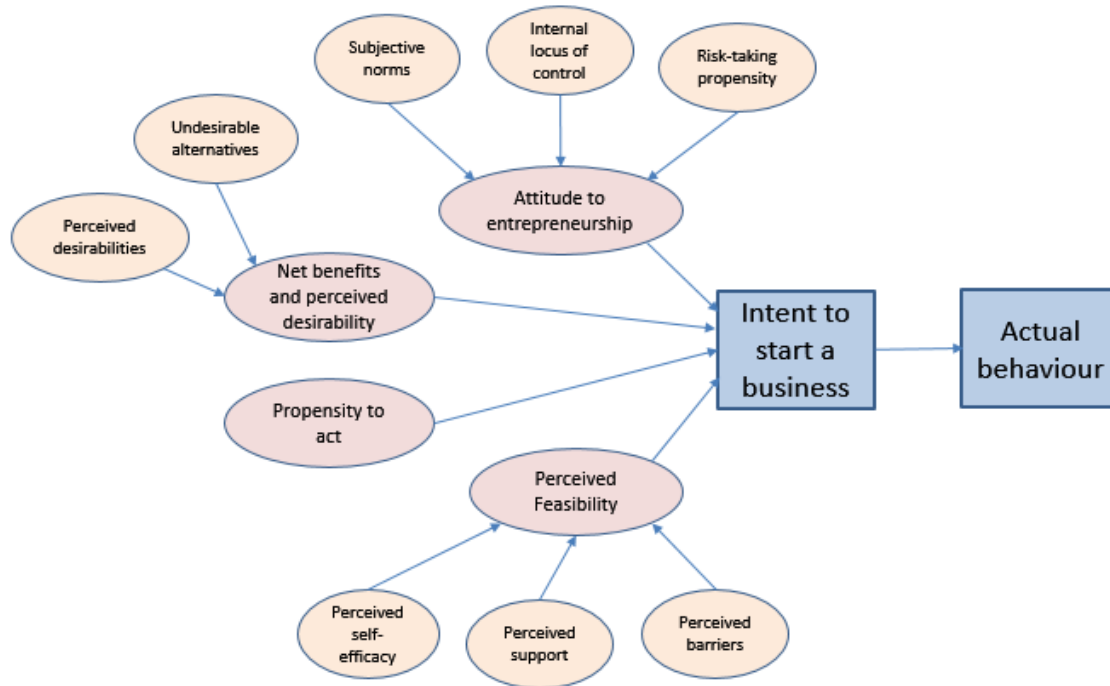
Subjective norms

Internal locus of control

Risk-taking propensity

Undesirable alternatives

Attitude to entrepreneurship

Perceived desirabilities

Net benefits and perceived desirability

Intent to start a business

Actual behaviour

Propensity to act

Perceived Feasibility

Perceived self-efficacy

Perceived support

Perceived barriers